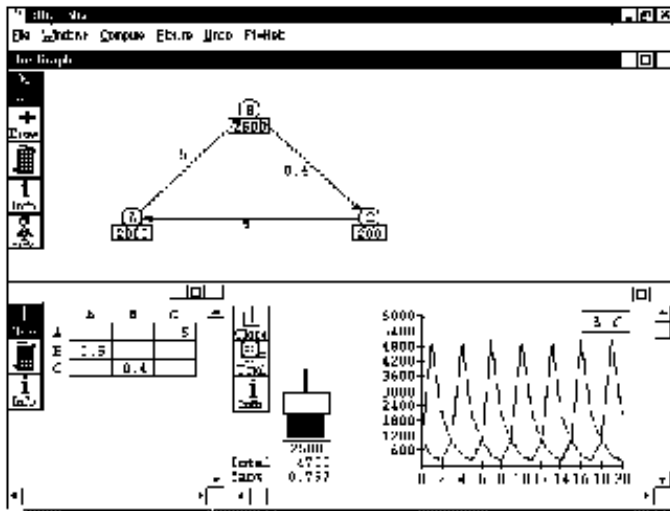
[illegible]
File Window Compute Edit Undo F1=Help
The Graph

Draw

Info

B
2500
5
0.4
A
2000
5
C
200

|   | A   | B   | C |
|---|-----|-----|---|
| A |     |     | 5 |
| B | 1.5 |     |   |
| C |     | 0.4 |   |

Draw

Info

Info

2500
Total 4700
Steps 0.757

5000
4400
4800
4200
3600
3000
2400
1800
1200
600

B C